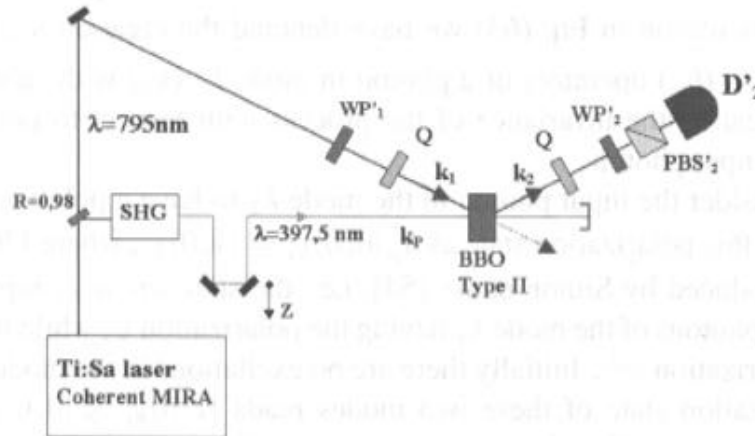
λ=795nm
WP'$_1$
Q
k$_1$
k$_2$
Q
WP'$_2$
D'$_2$
PBS'$_2$
R=0,98
SHG
λ=397,5 nm
k$_P$
BBO
Type II
Z
Ti:Sa laser
Coherent MIRA

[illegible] ... Eq. (6.4) we have that ... the ... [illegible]
... that the ... phase in ... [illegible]
... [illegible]
...sider the input ... the ... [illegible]
... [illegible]
... by ... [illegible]
... of the ... the ... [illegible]
...ration ... Initially there are ... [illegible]
...ization state of these two modes ... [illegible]